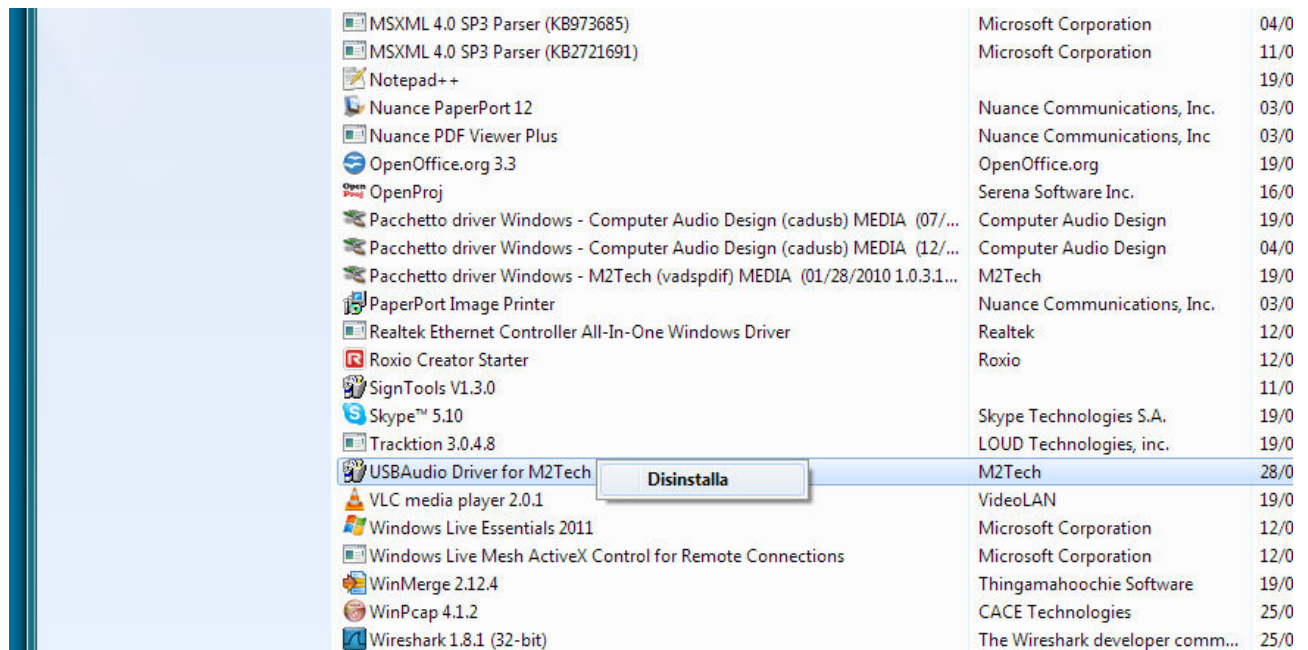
| | | |
|---|---|---|
| MSXML 4.0 SP3 Parser (KB973685) | Microsoft Corporation | 04/0 |
| MSXML 4.0 SP3 Parser (KB2721691) | Microsoft Corporation | 11/0 |
| Notepad++ | | 19/0 |
| Nuance PaperPort 12 | Nuance Communications, Inc. | 03/0 |
| Nuance PDF Viewer Plus | Nuance Communications, Inc | 03/0 |
| OpenOffice.org 3.3 | OpenOffice.org | 19/0 |
| OpenProj | Serena Software Inc. | 16/0 |
| Pacchetto driver Windows - Computer Audio Design (cadusb) MEDIA (07/... | Computer Audio Design | 19/0 |
| Pacchetto driver Windows - Computer Audio Design (cadusb) MEDIA (12/... | Computer Audio Design | 04/0 |
| Pacchetto driver Windows - M2Tech (vadspdif) MEDIA (01/28/2010 1.0.3.1... | M2Tech | 19/0 |
| PaperPort Image Printer | Nuance Communications, Inc. | 03/0 |
| Realtek Ethernet Controller All-In-One Windows Driver | Realtek | 12/0 |
| Roxio Creator Starter | Roxio | 12/0 |
| SignTools V1.3.0 | | 11/0 |
| Skype™ 5.10 | Skype Technologies S.A. | 19/0 |
| Tracktion 3.0.4.8 | LOUD Technologies, inc. | 19/0 |
| USBAudio Driver for M2Tech | M2Tech | 28/0 |
| VLC media player 2.0.1 | VideoLAN | 19/0 |
| Windows Live Essentials 2011 | Microsoft Corporation | 12/0 |
| Windows Live Mesh ActiveX Control for Remote Connections | Microsoft Corporation | 12/0 |
| WinMerge 2.12.4 | Thingamahoochie Software | 19/0 |
| WinPcap 4.1.2 | CACE Technologies | 25/0 |
| Wireshark 1.8.1 (32-bit) | The Wireshark developer comm... | 25/0 |

Disinstalla